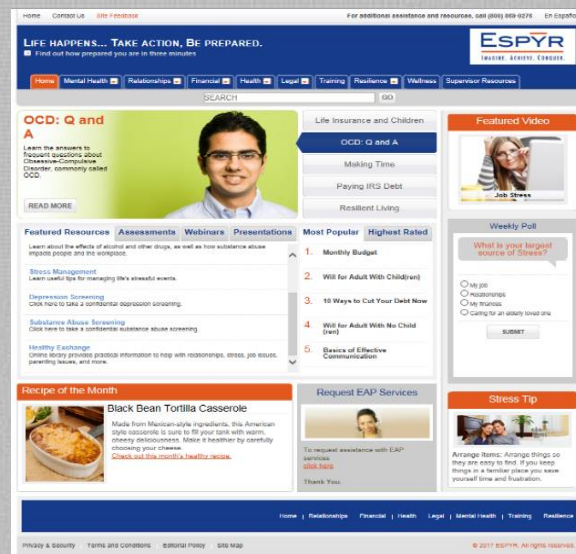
Home Contact Us Site Feedback

For additional assistance and resources, call (800) 869-0276 En Español

LIFE HAPPENS... TAKE ACTION, BE PREPARED.

Find out how prepared you are in three minutes

ESPYR
IMAGINE. ACHIEVE. CONQUER.

Home Mental Health Relationships Financial Health Legal Training Resilience Wellness Supervisor Resources

SEARCH GO

OCD: Q and A

Learn the answers to frequent questions about Obsessive-Compulsive Disorder, commonly called OCD.

READ MORE

Life Insurance and Children

OCD: Q and A

Making Time

Paying IRS Debt

Resilient Living

Featured Video

Job Stress

Featured Resources Assessments Webinars Presentations

Learn about the effects of alcohol and other drugs, as well as how substance abuse impacts people and the workplace.

Stress Management
Learn useful tips for managing life's stressful events.

Depression Screening
Click here to take a confidential depression screening.

Substance Abuse Screening
Click here to take a confidential substance abuse screening.

Healthy Exchange
Online library provides practical information to help with relationships, stress, job issues, parenting issues, and more.

Most Popular Highest Rated

1. Monthly Budget

2. Will for Adult With Child(ren)

3. 10 Ways to Cut Your Debt Now

4. Will for Adult With No Child (ren)

5. Basics of Effective Communication

Weekly Poll

What is your largest source of Stress?

My job
Relationships
My finances
Caring for an elderly loved one

SUBMIT

Recipe of the Month

Black Bean Tortilla Casserole

Made from Mexican-style ingredients, this American style casserole is sure to fill your tank with warm, cheesy deliciousness. Make it healthier by carefully choosing your cheese.
Check out this month's healthy recipe.

Request EAP Services

To request assistance with EAP services click here.

Thank You.

Stress Tip

Arrange Items: Arrange things so they are easy to find. If you keep things in a familiar place you save yourself time and frustration.

Home | Relationships Financial | Health Legal | Mental Health | Training Resilience

Privacy & Security Terms and Conditions Editorial Policy Site Map

© 2017 ESPYR. All rights reserved